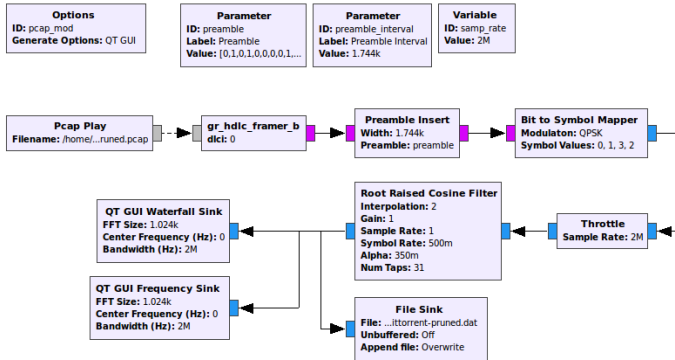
Options
ID: pcap_mod
Generate Options: QT GUI

Parameter
ID: preamble
Label: Preamble
Value: [0,1,0,1,0,0,0,0,1,...

Parameter
ID: preamble_interval
Label: Preamble Interval
Value: 1.744k

Variable
ID: samp_rate
Value: 2M

Pcap Play
Filename: /home/...runed.pcap

gr_hdlc_framer_b
dlci: 0

Preamble Insert
Width: 1.744k
Preamble: preamble

Bit to Symbol Mapper
Modulation: QPSK
Symbol Values: 0, 1, 3, 2

QT GUI Waterfall Sink
FFT Size: 1.024k
Center Frequency (Hz): 0
Bandwidth (Hz): 2M

Root Raised Cosine Filter
Interpolation: 2
Gain: 1
Sample Rate: 1
Symbol Rate: 500m
Alpha: 350m
Num Taps: 31

Throttle
Sample Rate: 2M

QT GUI Frequency Sink
FFT Size: 1.024k
Center Frequency (Hz): 0
Bandwidth (Hz): 2M

File Sink
File: ...ittorrent-pruned.dat
Unbuffered: Off
Append file: Overwrite